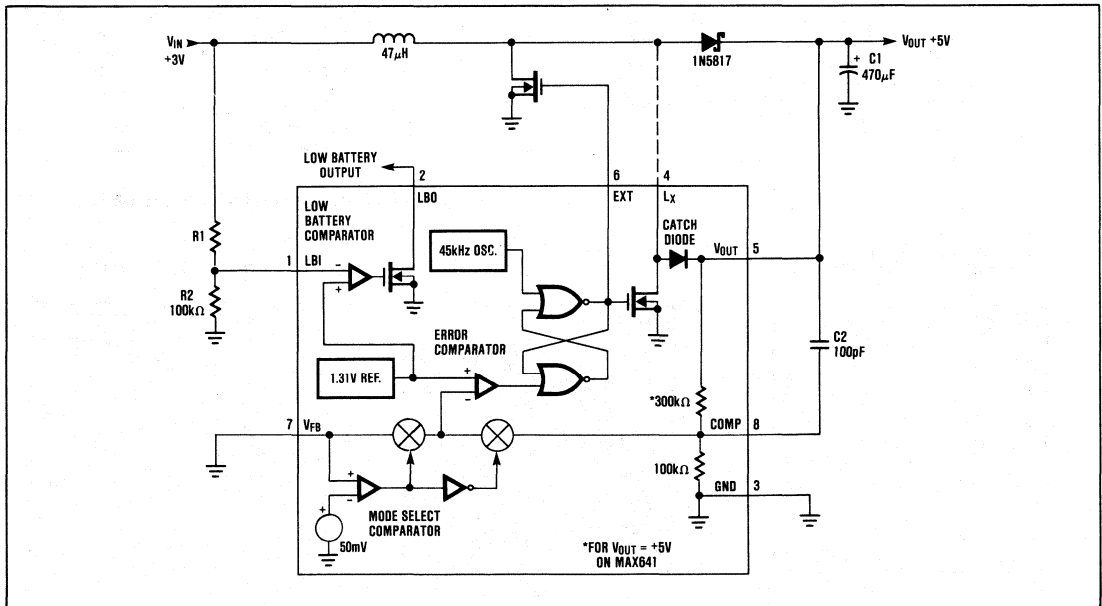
$V_{IN}$
+3V
47$\mu$H
1N5817
$V_{OUT}$ +5V
+ C1
470$\mu$F
LOW BATTERY
OUTPUT
2
LBO
6
EXT
4
$L_X$
R1
LOW
BATTERY
COMPARATOR
1
LBI
-
+
45kHz OSC.
CATCH
DIODE
$V_{OUT}$
5
R2
100k$\Omega$
ERROR
COMPARATOR
C2
100pF
1.31V REF.
+
-
*300k$\Omega$
7
$V_{FB}$
COMP
8
100k$\Omega$
+
-
GND
3
+
50mV
MODE SELECT
COMPARATOR
*FOR $V_{OUT}$ = +5V
ON MAX641